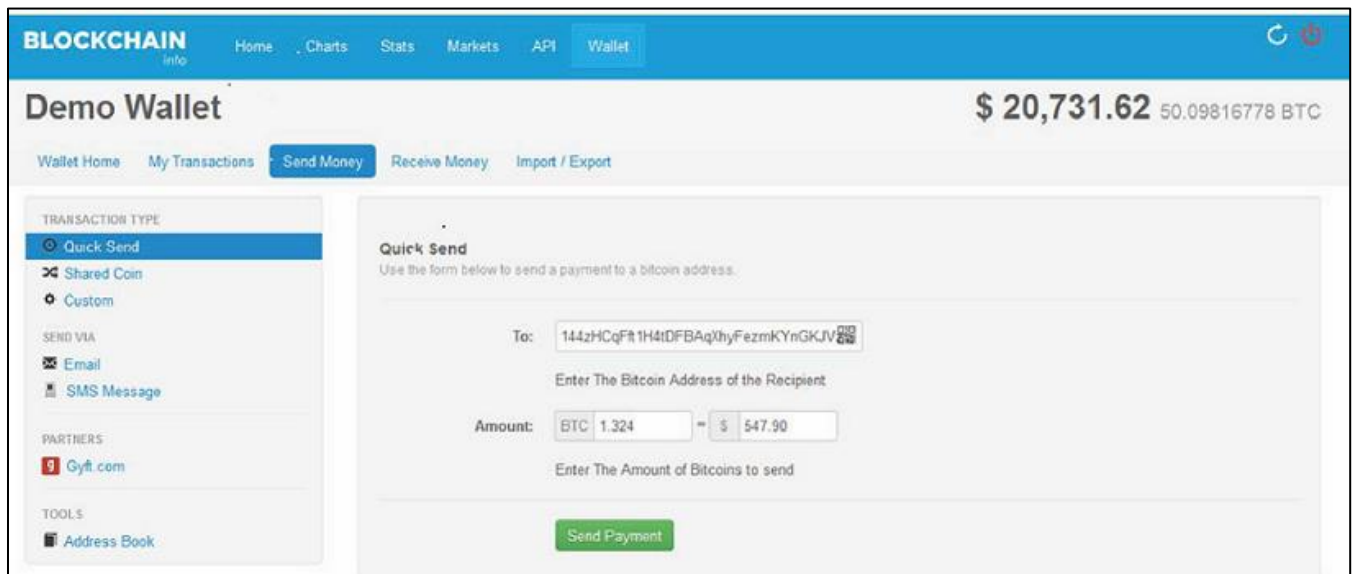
BLOCKCHAIN info

Home Charts Stats Markets API Wallet

Demo Wallet

$ 20,731.62 50.09816778 BTC

Wallet Home My Transactions Send Money Receive Money Import / Export

TRANSACTION TYPE
Quick Send
Shared Coin
Custom

SEND VIA
Email
SMS Message

PARTNERS
Gyft.com

TOOLS
Address Book

Quick Send
Use the form below to send a payment to a bitcoin address.

To: 144zHCqFt1H4tDFBAqXhyFezmKYnGKJV

Enter The Bitcoin Address of the Recipient

Amount: BTC 1.324 = $ 547.90

Enter The Amount of Bitcoins to send

Send Payment